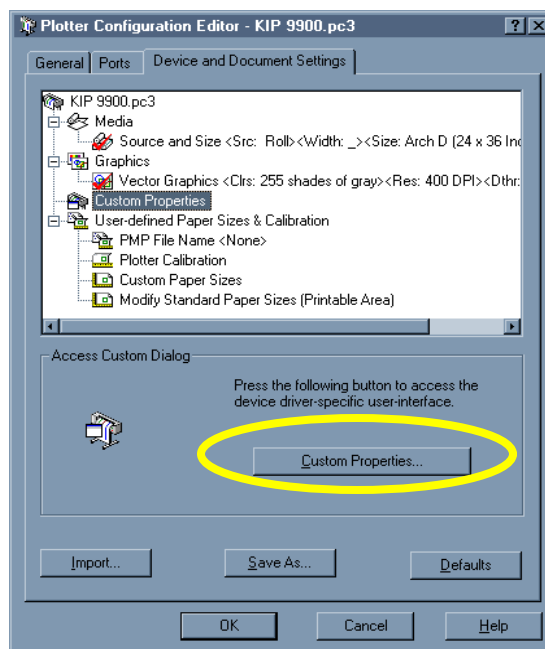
Plotter Configuration Editor - KIP 9900.pc3

?

X

General

Ports

Device and Document Settings

KIP 9900.pc3

Media

Source and Size <Src: Roll><Width: _><Size: Arch D (24 x 36 Inc

Graphics

Vector Graphics <Clrs: 255 shades of gray><Res: 400 DPI><Dthr:

Custom Properties

User-defined Paper Sizes & Calibration

PMP File Name <None>

Plotter Calibration

Custom Paper Sizes

Modify Standard Paper Sizes (Printable Area)

Access Custom Dialog

Press the following button to access the device driver-specific user-interface.

Custom Properties...

Import...

Save As...

Defaults

OK

Cancel

Help